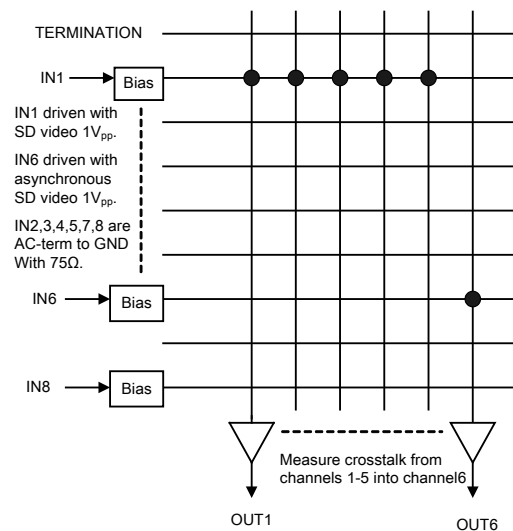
TERMINATION

IN1

Bias

IN1 driven with SD video 1V$_{pp}$.

IN6 driven with asynchronous SD video 1V$_{pp}$.

IN2,3,4,5,7,8 are AC-term to GND With 75Ω.

IN6

Bias

IN8

Bias

Measure crosstalk from channels 1-5 into channel6

OUT1

OUT6